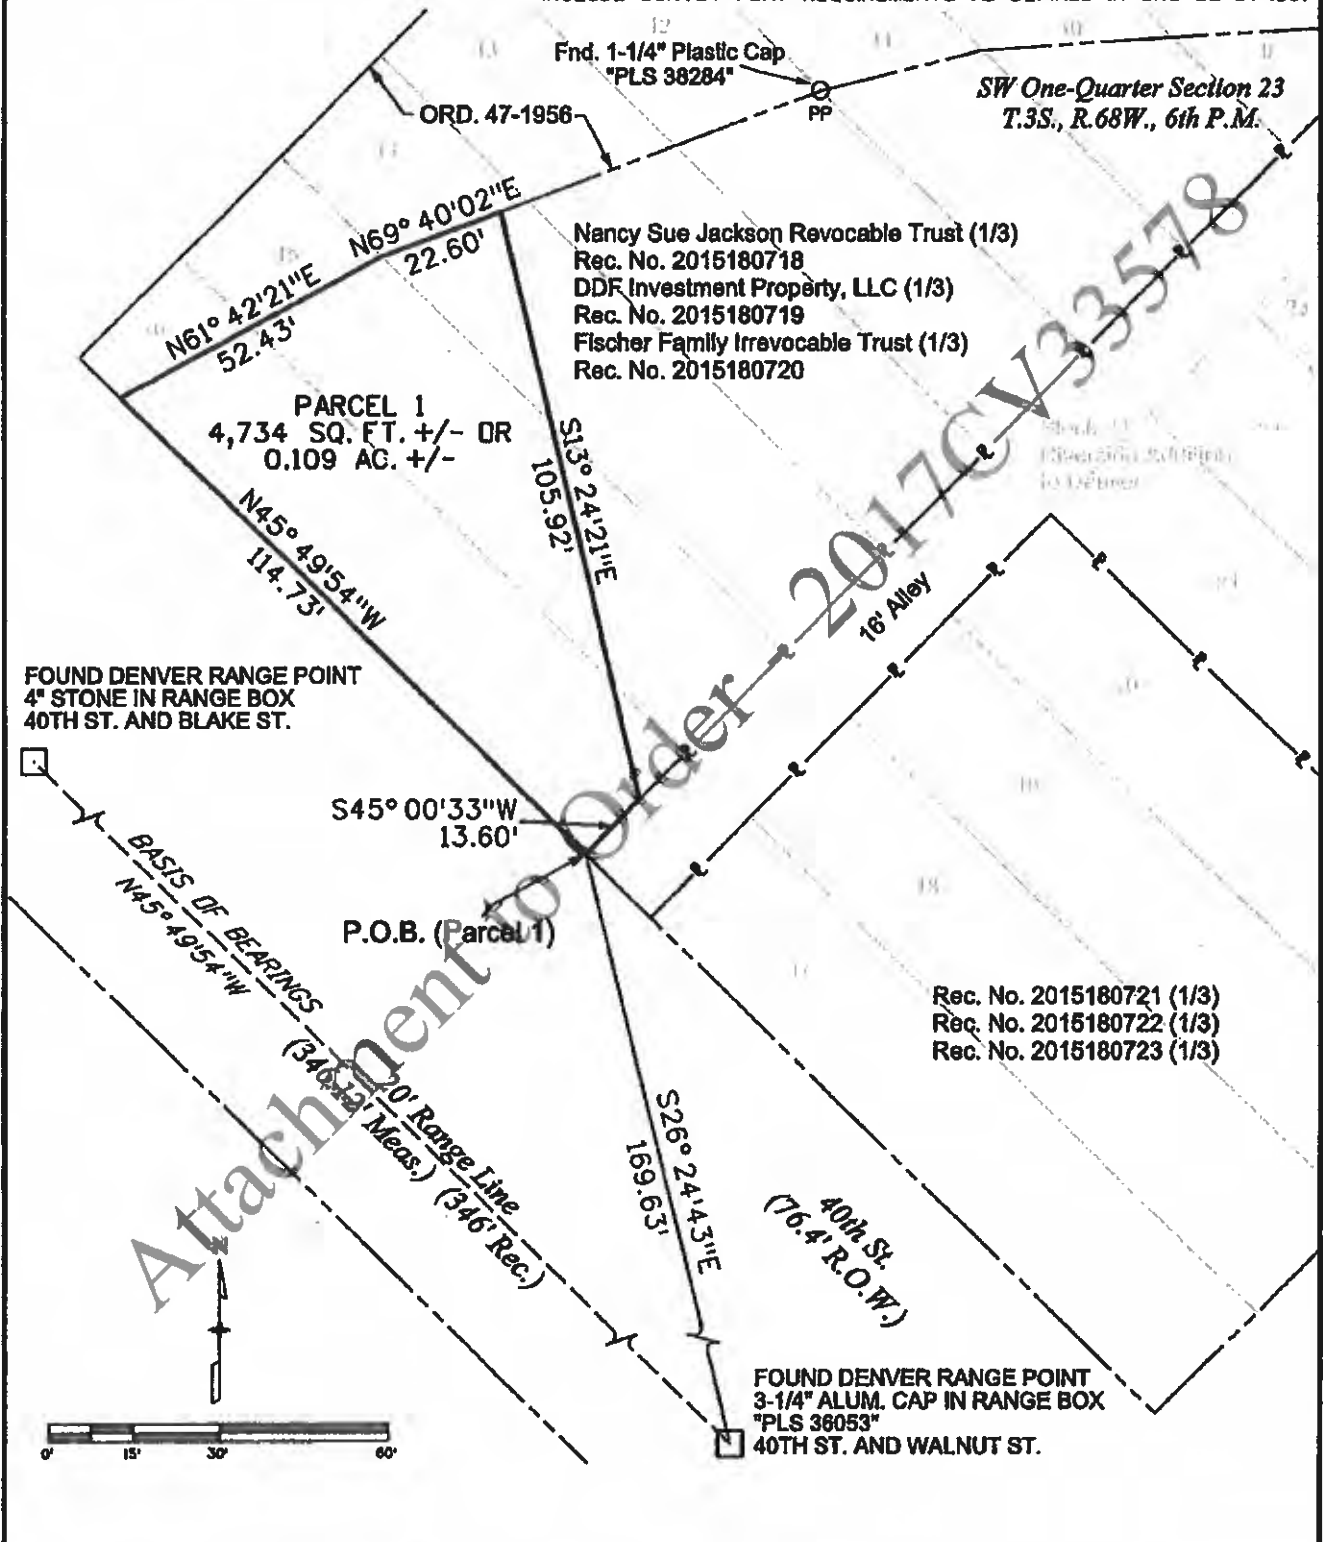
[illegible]

Fnd. 1-1/4" Plastic Cap "PLS 38284"

PP

SW One-Quarter Section 23 T.3S., R.68W., 6th P.M.

ORD. 47-1956

N69° 40'02"E 22.60'

N61° 42'21"E 52.43'

Nancy Sue Jackson Revocable Trust (1/3)
Rec. No. 2015180718
DDF Investment Property, LLC (1/3)
Rec. No. 2015180719
Fischer Family Irrevocable Trust (1/3)
Rec. No. 2015180720

PARCEL 1
4,734 SQ. FT. +/- OR
0.109 AC. +/-

S13° 24'21"E 105.92'

N45° 49'54"W 114.73'

16' Alley

FOUND DENVER RANGE POINT
4" STONE IN RANGE BOX
40TH ST. AND BLAKE ST.

S45° 00'33"W
13.60'

P.O.B. (Parcel 1)

BASIS OF BEARINGS
N45° 49'54"W
(346.12' Meas.) (346' Rec.)
20' Range Line

Rec. No. 2015180721 (1/3)
Rec. No. 2015180722 (1/3)
Rec. No. 2015180723 (1/3)

S26° 24'43"E 169.63'

40th St. (76.4' R.O.W.)

FOUND DENVER RANGE POINT
3-1/4" ALUM. CAP IN RANGE BOX
"PLS 36053"
40TH ST. AND WALNUT ST.

0' 15' 30' 60'

Attachment to Order - 2017CV33578